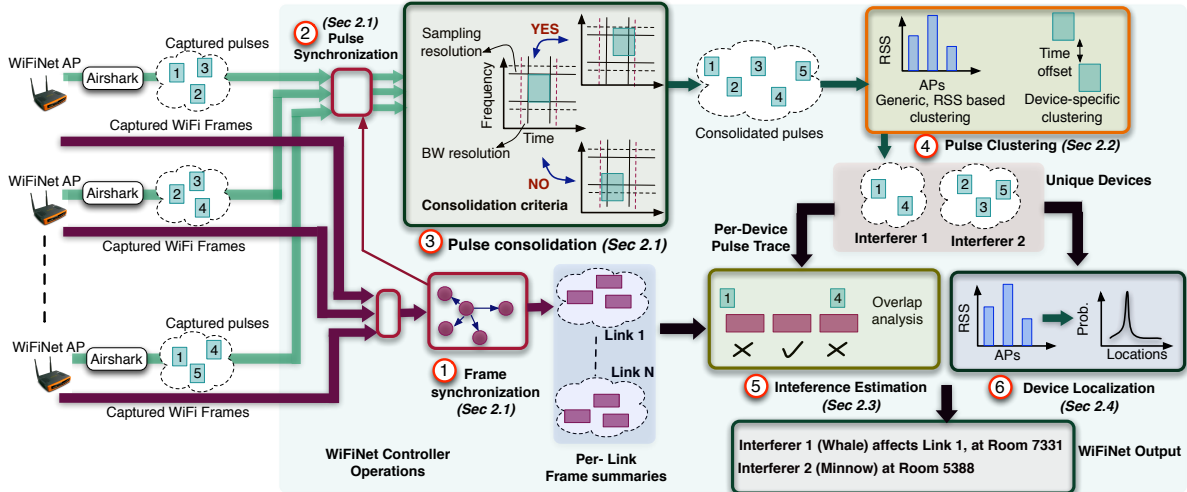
WiFiNet AP
Airshark
Captured pulses
1 3 2
Captured WiFi Frames
WiFiNet AP
Airshark
2 3 4
Captured WiFi Frames
Captured pulses
WiFiNet AP
Airshark
1 4 5
Captured WiFi Frames

2 (Sec 2.1) Pulse Synchronization

Sampling resolution
YES
Frequency
Time
BW resolution
NO
Consolidation criteria

3 Pulse consolidation (Sec 2.1)

1 3 5 2 4
Consolidated pulses

RSS
APs
Generic, RSS based clustering
Time offset
Device-specific clustering

4 Pulse Clustering (Sec 2.2)

1 4
2 5 3
Unique Devices
Interferer 1
Interferer 2

Per-Device Pulse Trace

1 4
Overlap analysis

5 Inteference Estimation (Sec 2.3)

RSS
APs
Prob.
Locations

6 Device Localization (Sec 2.4)

1 Frame synchronization (Sec 2.1)

Link 1
Link N
Per- Link Frame summaries

WiFiNet Controller Operations

Interferer 1 (Whale) affects Link 1, at Room 7331
Interferer 2 (Minnow) at Room 5388
WiFiNet Output